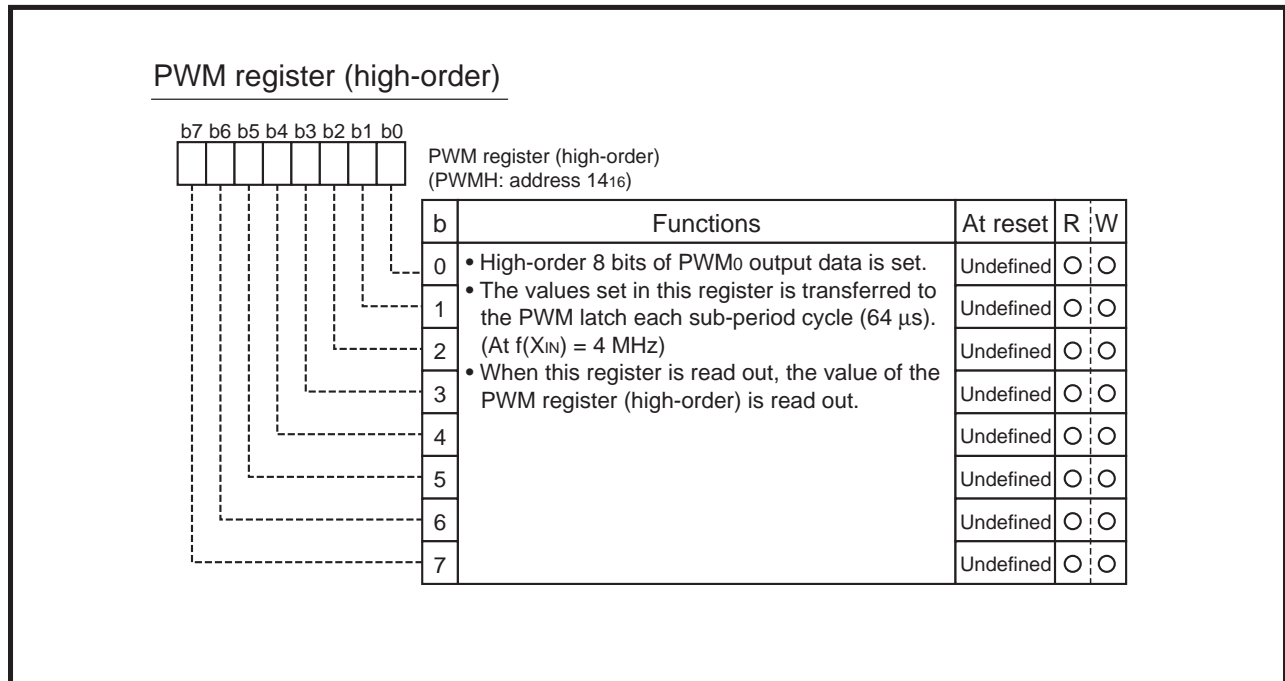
PWM register (high-order)

b7 b6 b5 b4 b3 b2 b1 b0

PWM register (high-order)
(PWMH: address $14_{16}$)

| b | Functions | At reset | R | W |
|---|---|---|---|---|
| 0 | • High-order 8 bits of $PWM_0$ output data is set. • The values set in this register is transferred to the PWM latch each sub-period cycle (64 μs). (At $f(X_{IN})$ = 4 MHz) • When this register is read out, the value of the PWM register (high-order) is read out. | Undefined | O | O |
| 1 | | Undefined | O | O |
| 2 | | Undefined | O | O |
| 3 | | Undefined | O | O |
| 4 | | Undefined | O | O |
| 5 | | Undefined | O | O |
| 6 | | Undefined | O | O |
| 7 | | Undefined | O | O |